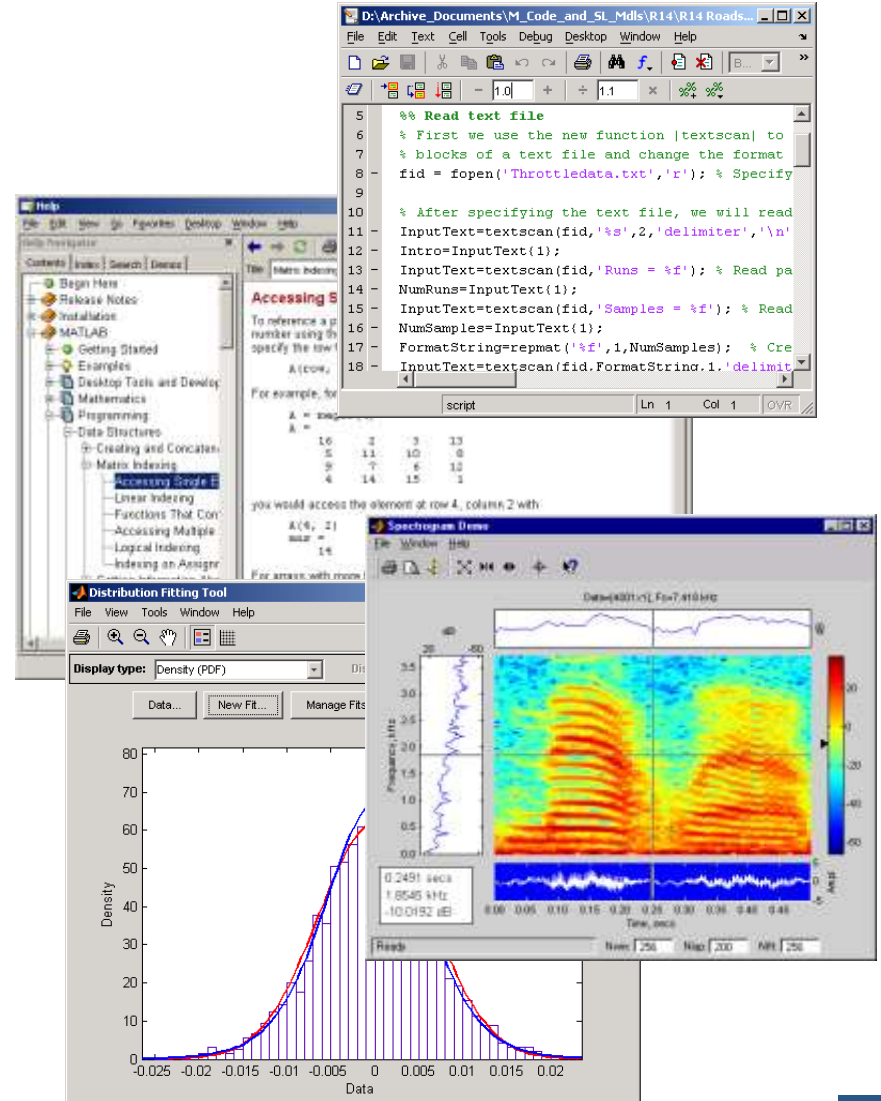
D:\Archive_Documents\M_Code_and_SL_Mdls\R14\R14 Roads...

File Edit Text Cell Tools Debug Desktop Window Help

1.0 1.1

5 %% Read text file
6 % First we use the new function |textscan| to
7 % blocks of a text file and change the format
8 – fid = fopen('Throttledata.txt','r'); % Specify
9
10 % After specifying the text file, we will read
11 – InputText=textscan(fid,'%s',2,'delimiter','\n'
12 – Intro=InputText{1};
13 – InputText=textscan(fid,'Runs = %f'); % Read pa
14 – NumRuns=InputText{1};
15 – InputText=textscan(fid,'Samples = %f'); % Read
16 – NumSamples=InputText{1};
17 – FormatString=repmat('%f',1,NumSamples); % Cre
18 – InputText=textscan(fid,FormatString,1,'delimit

script Ln 1 Col 1 OVR

Help
File Edit View Go Favorites Desktop Window Help
Help Navigator
Contents Index Search Demos
Begin Here
Release Notes
Installation
MATLAB
Getting Started
Examples
Desktop Tools and Develop
Mathematics
Programming
Data Structures
Creating and Concaten
Matrix Indexing
Accessing Single E
Linear Indexing
Functions That Con
Accessing Multiple
Logical Indexing
Indexing on Assignm

Title: Matrix Indexing
Accessing S
To reference a p number using th specify the row
A(row,
For example, for
A = magic(4)
A =
16 2 3 13
5 11 10 8
9 7 6 12
4 14 15 1
you would access the element at row 4, column 2 with
A(4, 2)
ans =
14
For arrays with more

Distribution Fitting Tool
File View Tools Window Help
Display type: Density (PDF)
Data... New Fit... Manage Fits
Density
Data
80 70 60 50 40 30 20 10 0
-0.025 -0.02 -0.015 -0.01 -0.005 0 0.005 0.01 0.015 0.02

Spectrogram Demo
File Window Help
Data[4001x1], Fs=7.418 kHz
dB
20 -80
Frequency, kHz
3.5 3.0 2.5 2.0 1.5 1.0 0.5 0.0
20 0 -20 -40 -60
0.2491 secs
1.8546 kHz
-10.0192 dB
Time, secs
0.00 0.05 0.10 0.15 0.20 0.25 0.30 0.35 0.40 0.45
Ampl
Ready Nwin 256 Nlap 200 Nfft 256